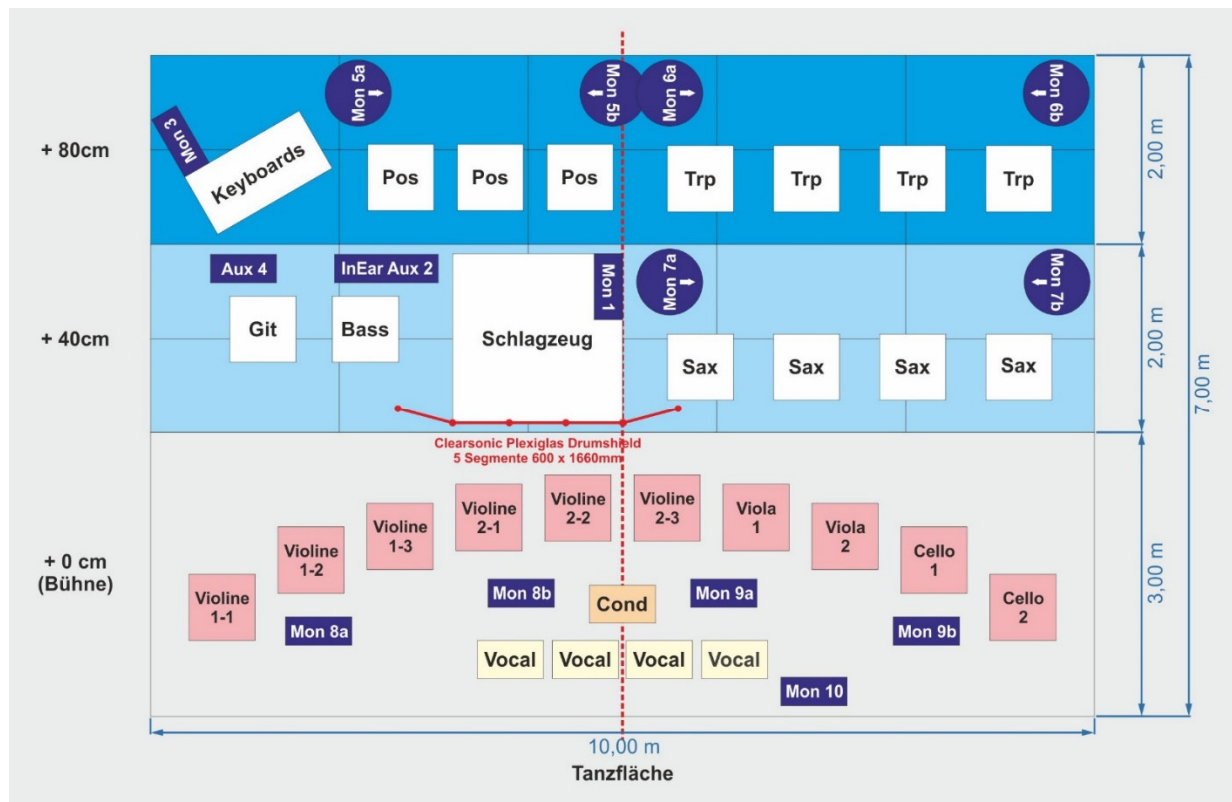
+ 80cm

Mon 3

Keyboards

Mon 5a

Pos

Pos

Pos

Mon 5b

Mon 6a

Trp

Trp

Trp

Trp

Mon 6b

2,00 m

+ 40cm

Aux 4

InEar Aux 2

Git

Bass

Schlagzeug

Mon 1

Mon 7a

Mon 7b

Sax

Sax

Sax

Sax

2,00 m

7,00 m

Clearsonic Plexiglas Drumshield
5 Segmente 600 x 1660mm

+ 0 cm
(Bühne)

Violine 1-1

Violine 1-2

Violine 1-3

Violine 2-1

Violine 2-2

Violine 2-3

Viola 1

Viola 2

Cello 1

Cello 2

Mon 8a

Mon 8b

Cond

Mon 9a

Mon 9b

Vocal

Vocal

Vocal

Vocal

Mon 10

3,00 m

10,00 m

Tanzfläche